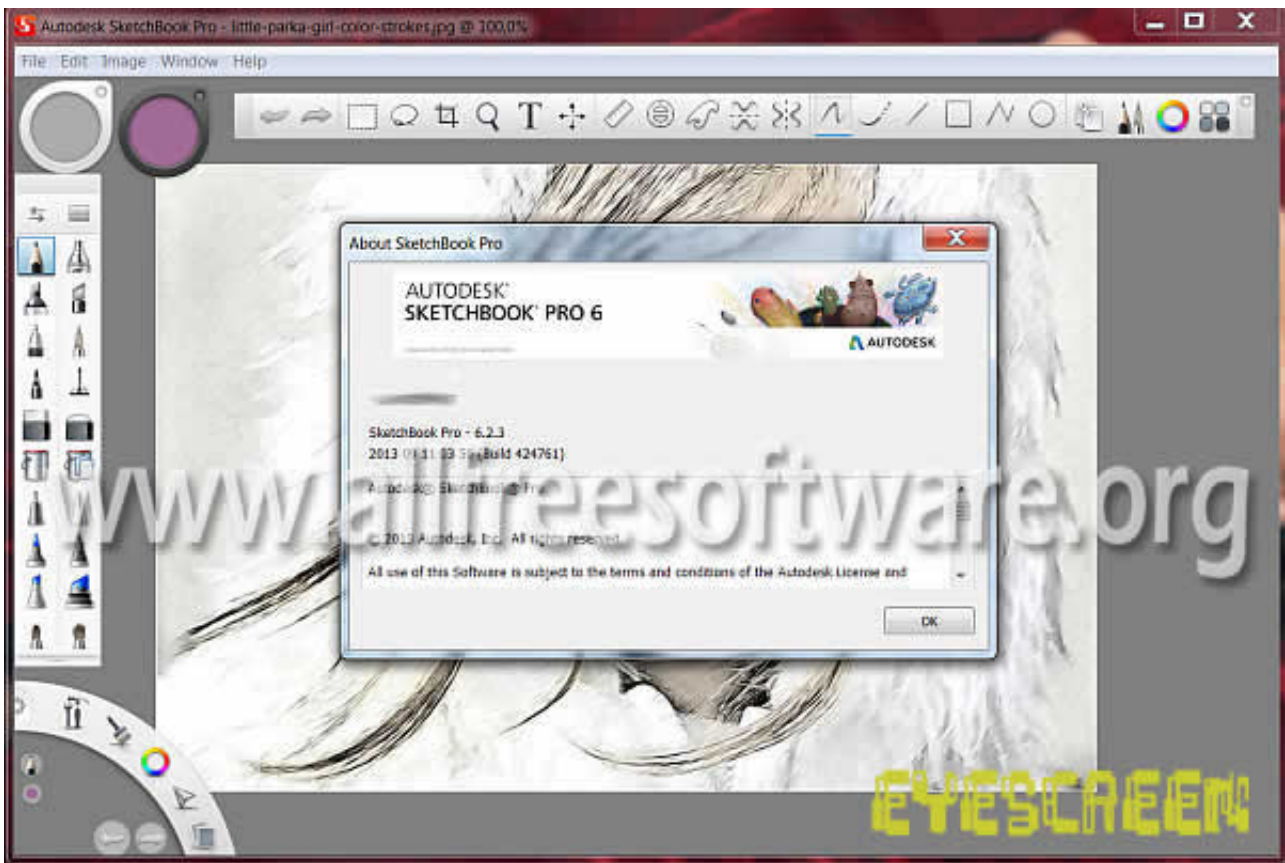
Autodesk SketchBook Pro - little-parka-girl-color-strokes.jpg @ 100,0%

File Edit Image Window Help

About SketchBook Pro

AUTODESK®
SKETCHBOOK® PRO 6

AUTODESK

SketchBook Pro - 6.2.3
2013 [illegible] (Build 424761)

Autodesk® SketchBook® Pro

© 2013 Autodesk, Inc. All rights reserved.

All use of this Software is subject to the terms and conditions of the Autodesk License and

OK

www.allfreesoftware.org

EYESCREEN